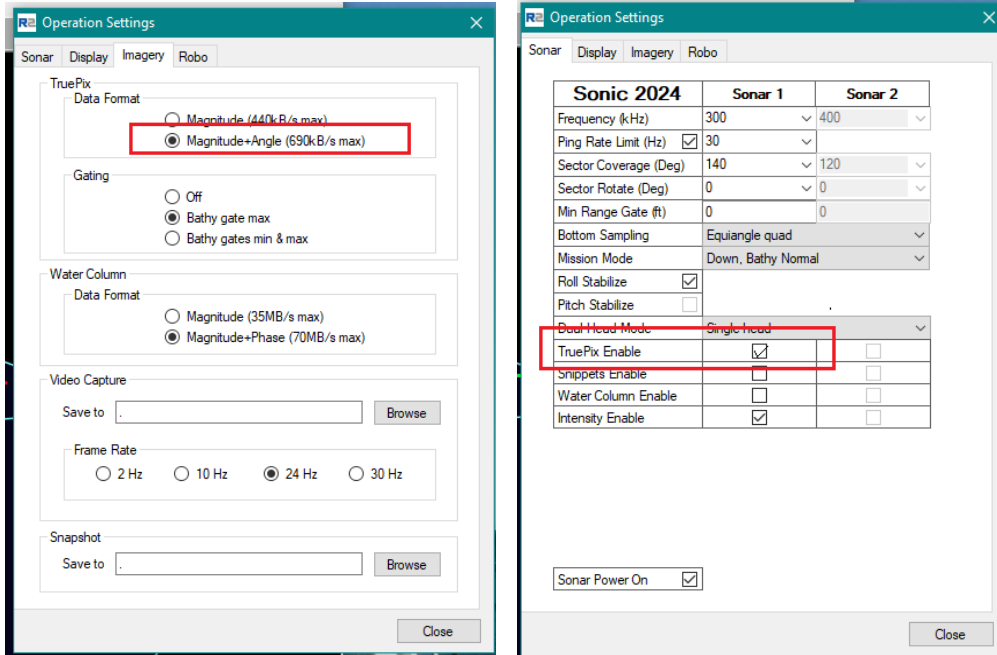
R2 Operation Settings

Sonar Display Imagery Robo

TruePix
Data Format
Magnitude (440kB/s max)
Magnitude+Angle (690kB/s max)

Gating
Off
Bathy gate max
Bathy gates min & max

Water Column
Data Format
Magnitude (35MB/s max)
Magnitude+Phase (70MB/s max)

Video Capture
Save to .
Browse

Frame Rate
2 Hz 10 Hz 24 Hz 30 Hz

Snapshot
Save to .
Browse

Close

R2 Operation Settings

Sonar Display Imagery Robo

| Sonic 2024 | Sonar 1 | Sonar 2 |
|---|---|---|
| Frequency (kHz) | 300 | 400 |
| Ping Rate Limit (Hz) ☑ | 30 | |
| Sector Coverage (Deg) | 140 | 120 |
| Sector Rotate (Deg) | 0 | 0 |
| Min Range Gate (ft) | 0 | 0 |
| Bottom Sampling | Equiangle quad | |
| Mission Mode | Down, Bathy Normal | |
| Roll Stabilize ☑ | | |
| Pitch Stabilize ☐ | | |
| Dual Head Mode | Single head | |
| TruePix Enable | ☑ | ☐ |
| Snippets Enable | ☐ | ☐ |
| Water Column Enable | ☐ | ☐ |
| Intensity Enable | ☑ | ☐ |

Sonar Power On ☑

Close